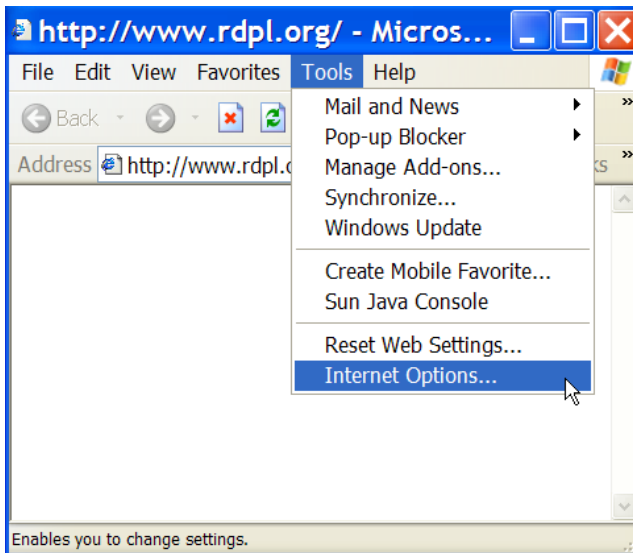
http://www.rdpl.org/ - Micros...

File Edit View Favorites Tools Help

Back

Address http://www.rdpl.o

ks

Mail and News
Pop-up Blocker
Manage Add-ons...
Synchronize...
Windows Update

Create Mobile Favorite...
Sun Java Console

Reset Web Settings...
Internet Options...

Enables you to change settings.